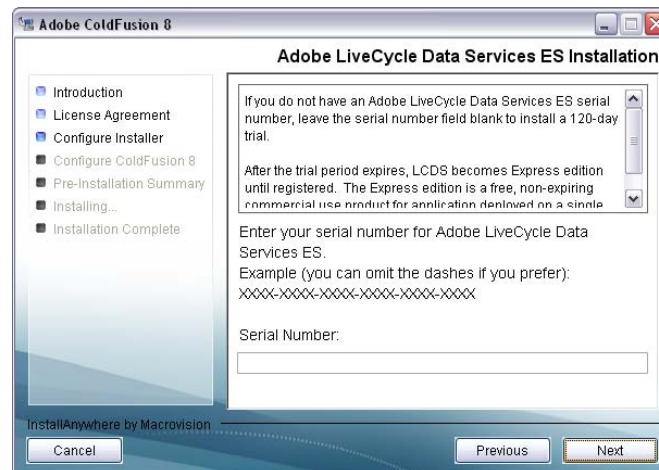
Adobe ColdFusion 8

Adobe LiveCycle Data Services ES Installation

Introduction
License Agreement
Configure Installer
Configure ColdFusion 8
Pre-Installation Summary
Installing...
Installation Complete

If you do not have an Adobe LiveCycle Data Services ES serial number, leave the serial number field blank to install a 120-day trial.

After the trial period expires, LCDS becomes Express edition until registered. The Express edition is a free, non-expiring commercial use product for application deployed on a single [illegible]

Enter your serial number for Adobe LiveCycle Data Services ES.
Example (you can omit the dashes if you prefer):
XXXX-XXXX-XXXX-XXXX-XXXX-XXXX

Serial Number:

InstallAnywhere by Macrovision

Cancel

Previous

Next